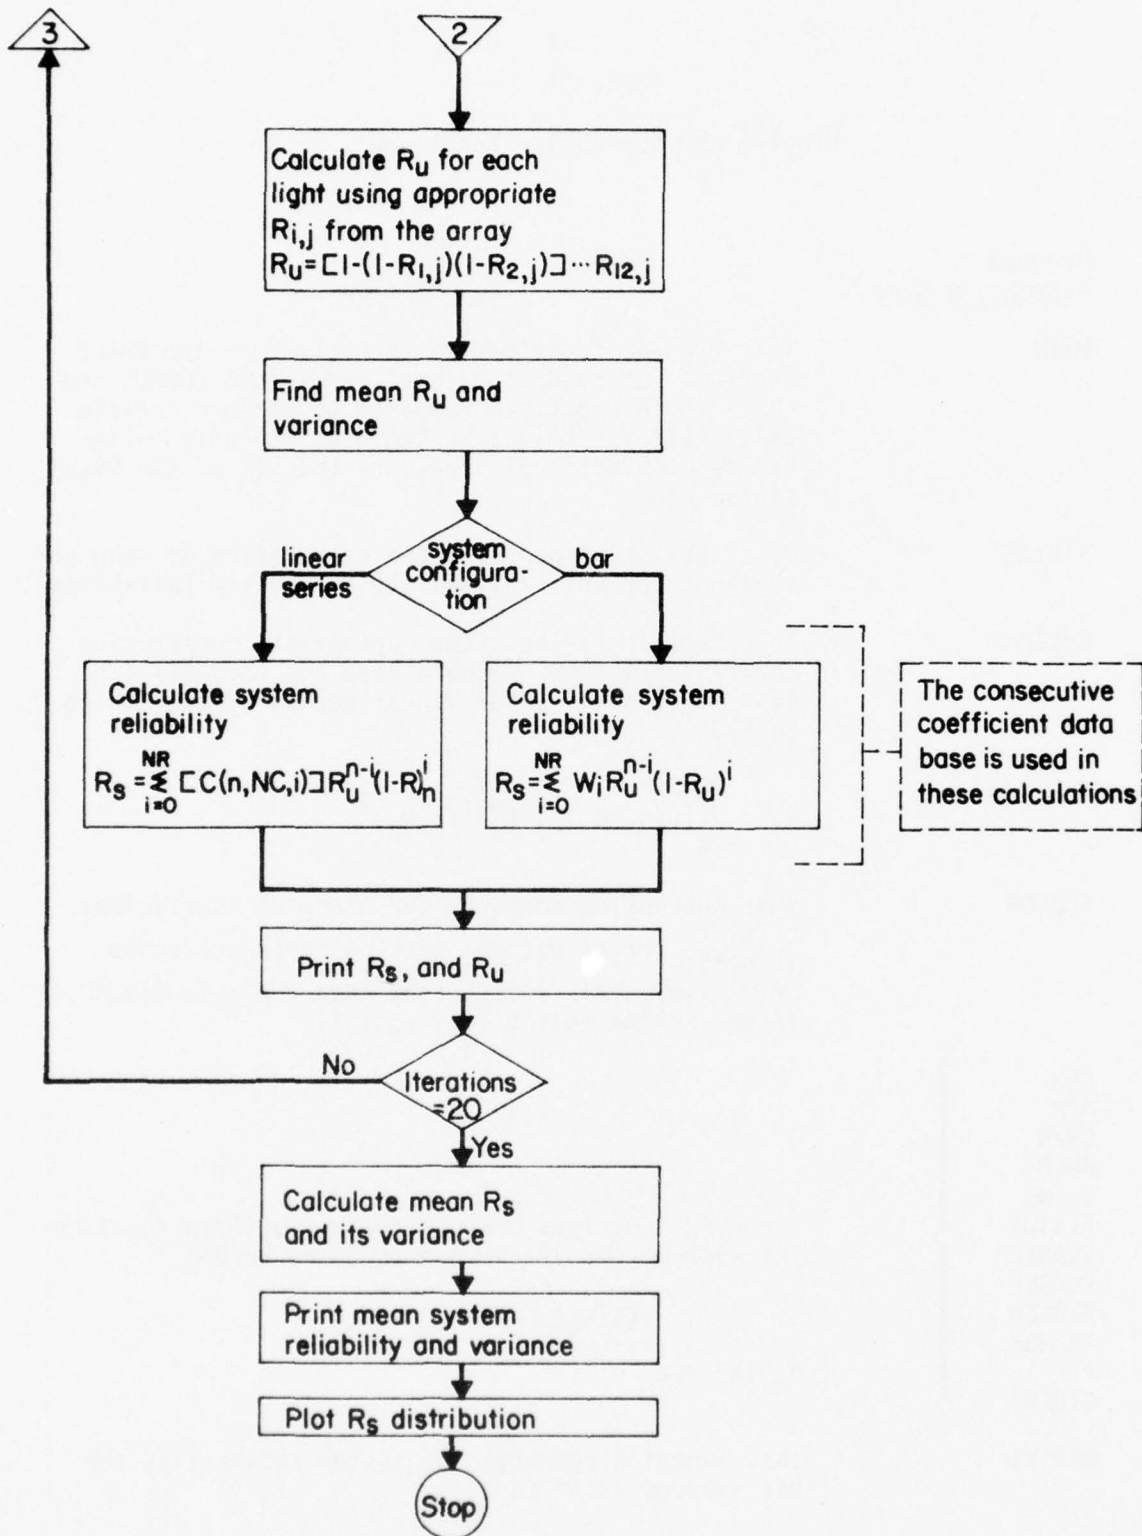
3

2

Calculate $R_u$ for each light using appropriate $R_{i,j}$ from the array $R_u = [1-(1-R_{1,j})(1-R_{2,j})] \cdots R_{12,j}$

Find mean $R_u$ and variance

linear series

system configuration

bar

Calculate system reliability $R_s = \sum_{i=0}^{NR} [C(n,NC,i)] R_u^{n-i} (1-R)_n^i$

Calculate system reliability $R_s = \sum_{i=0}^{NR} W_i R_u^{n-i} (1-R_u)^i$

The consecutive coefficient data base is used in these calculations

Print $R_s$, and $R_u$

No

Iterations =20

Yes

Calculate mean $R_s$ and its variance

Print mean system reliability and variance

Plot $R_s$ distribution

Stop